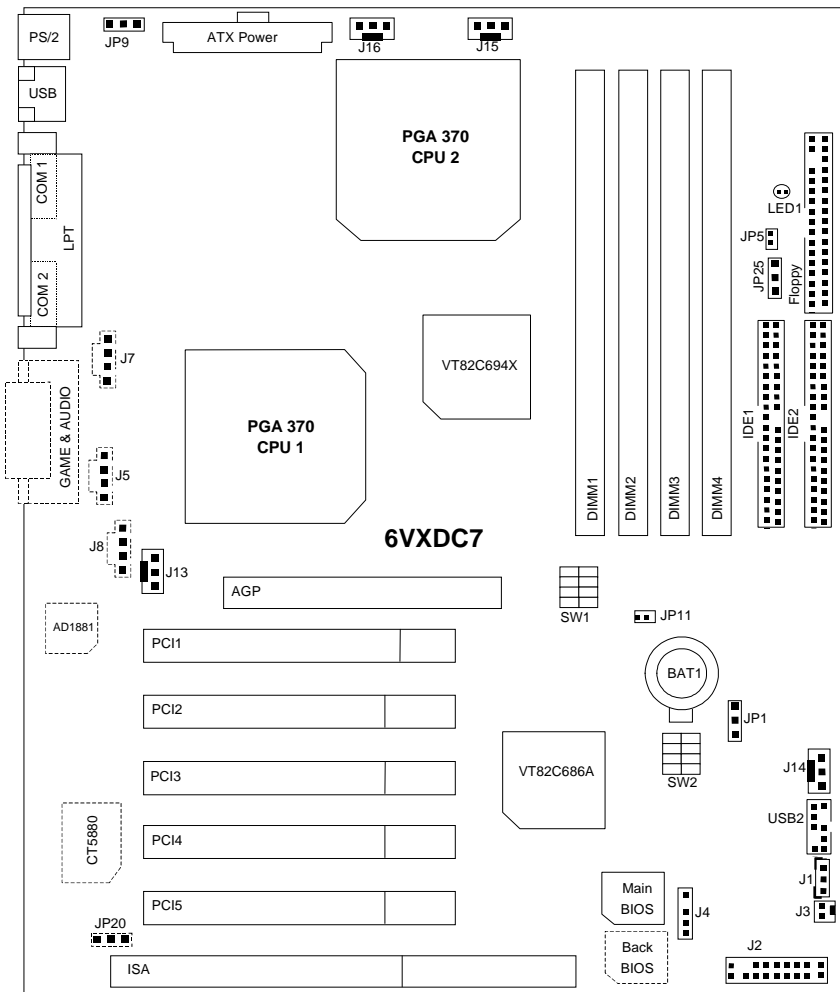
PS/2
JP9
ATX Power
J16
J15
USB
PGA 370
CPU 2
COM 1
LPT
COM 2
LED1
JP5
JP25
Floppy
J7
VT82C694X
PGA 370
CPU 1
IDE1
IDE2
GAME & AUDIO
J5
DIMM1
DIMM2
DIMM3
DIMM4
J8
6VXDC7
J13
AGP
SW1
JP11
AD1881
PCI1
BAT1
PCI2
JP1
PCI3
VT82C686A
SW2
J14
USB2
CT5880
PCI4
PCI5
Main
BIOS
J4
J1
J3
JP20
Back
BIOS
ISA
J2